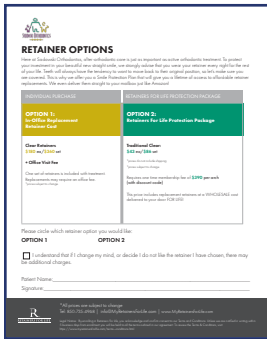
RETAINER OPTIONS

Here at Sankowski Orthodontics, after orthodontic care is just as important as active orthodontic treatment. To protect your investment in your beautiful new straight smile, we strongly advise that you wear your retainer every night for the rest of your life. Teeth will always have the tendency to want to move back to their original position, so let's make sure you are covered. This is why we offer you a Smile Protection Plan that will give you a lifetime of access to affordable retainer replacements. We even deliver them straight to your mailbox just like Amazon!

INDIVIDUAL PURCHASE

RETAINERS FOR LIFE PROTECTION PACKAGE

OPTION 1:
In-Office Replacement Retainer Card

OPTION 2:
Retainers For Life Protection Package

Clear Retainers
$380 ea/$260 set
+ Office Visit fee

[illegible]

Traditional Clear:
$40 ea/$60 set

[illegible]

Buy one one time membership fee of $390 per arch (with discount code)

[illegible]

Please circle which retainer option you would like:

OPTION 1 OPTION 2

I understand that if I change my mind, or decide I do not like the retainer I have chosen, there may be additional charges.

Patient Name ____________________

Signature ____________________

* All prices are subject to change
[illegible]